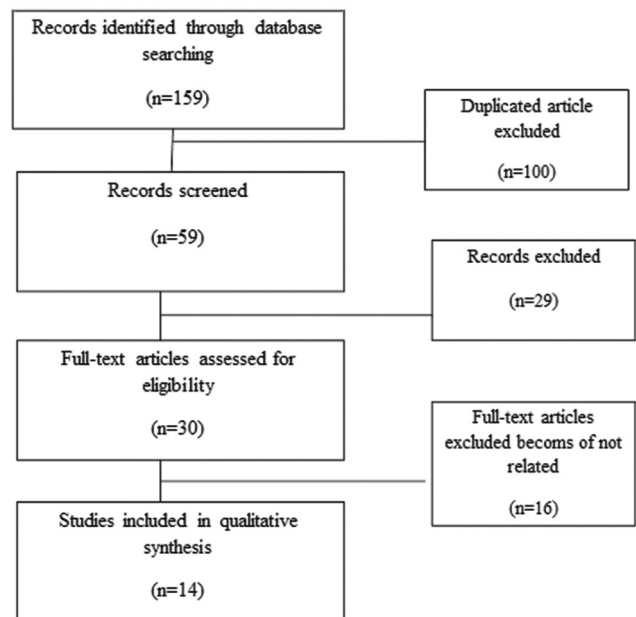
Records identified through database searching

(n=159)

Duplicated article excluded

(n=100)

Records screened

(n=59)

Records excluded

(n=29)

Full-text articles assessed for eligibility

(n=30)

Full-text articles excluded becoms of not related

(n=16)

Studies included in qualitative synthesis

(n=14)